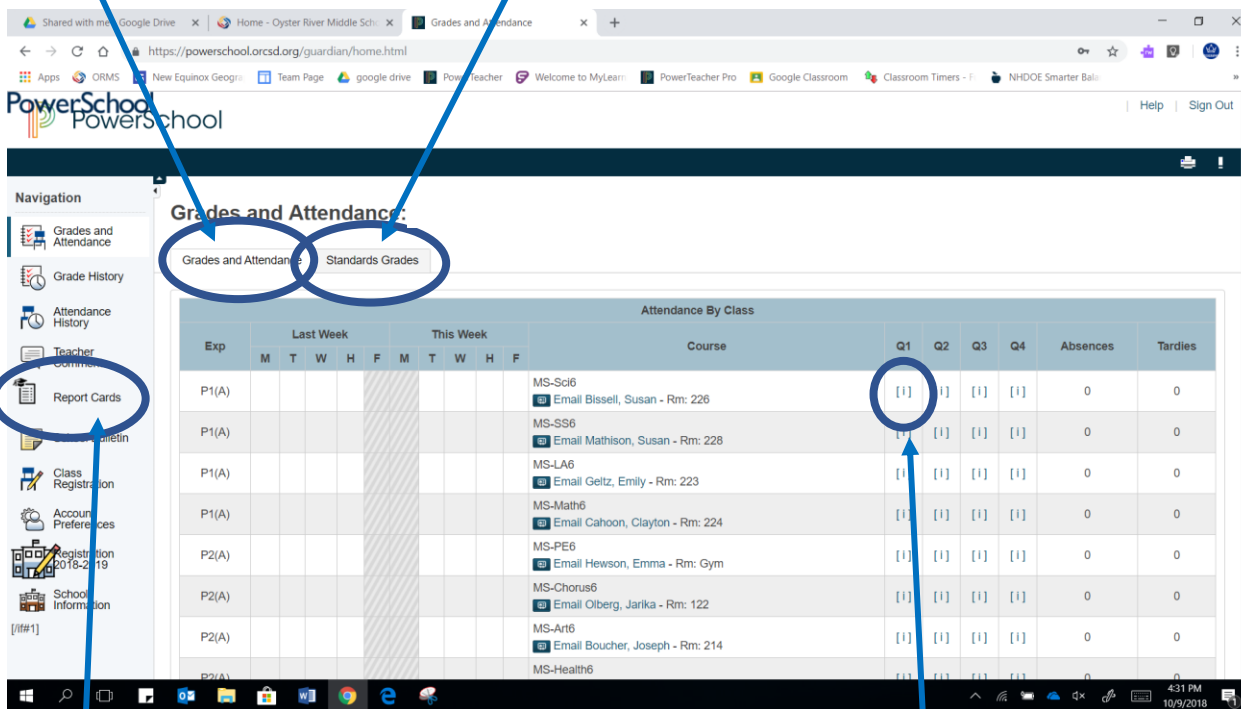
Shared with me - Google Drive × | Home - Oyster River Middle Scho × | Grades and Attendance × | +

https://powerschool.orcsd.org/guardian/home.html

Apps | ORMS | New Equinox Geogra | Team Page | google drive | PowerTeacher | Welcome to MyLearn | PowerTeacher Pro | Google Classroom | Classroom Timers - F | NHDOE Smarter Bala

PowerSchool

| Help | Sign Out

Navigation

Grades and Attendance
Grade History
Attendance History
Teacher Comments
Report Cards
School Bulletin
Class Registration
Account Preferences
Registration 2018-2019
School Information

[/if#1]

Grades and Attendance:

Grades and Attendance | Standards Grades

Attendance By Class

| Exp | Last Week M | T | W | H | F | This Week M | T | W | H | F | Course | Q1 | Q2 | Q3 | Q4 | Absences | Tardies |
|---|---|---|---|---|---|---|---|---|---|---|---|---|---|---|---|---|---|
| P1(A) | | | | | | | | | | | MS-Sci6 Email Bissell, Susan - Rm: 226 | [ i ] | [ i ] | [ i ] | [ i ] | 0 | 0 |
| P1(A) | | | | | | | | | | | MS-SS6 Email Mathison, Susan - Rm: 228 | [ i ] | [ i ] | [ i ] | [ i ] | 0 | 0 |
| P1(A) | | | | | | | | | | | MS-LA6 Email Geltz, Emily - Rm: 223 | [ i ] | [ i ] | [ i ] | [ i ] | 0 | 0 |
| P1(A) | | | | | | | | | | | MS-Math6 Email Cahoon, Clayton - Rm: 224 | [ i ] | [ i ] | [ i ] | [ i ] | 0 | 0 |
| P2(A) | | | | | | | | | | | MS-PE6 Email Hewson, Emma - Rm: Gym | [ i ] | [ i ] | [ i ] | [ i ] | 0 | 0 |
| P2(A) | | | | | | | | | | | MS-Chorus6 Email Olberg, Jarika - Rm: 122 | [ i ] | [ i ] | [ i ] | [ i ] | 0 | 0 |
| P2(A) | | | | | | | | | | | MS-Art6 Email Boucher, Joseph - Rm: 214 | [ i ] | [ i ] | [ i ] | [ i ] | 0 | 0 |
| P2(A) | | | | | | | | | | | MS-Health6 | [ i ] | [ i ] | [ i ] | [ i ] | 0 | 0 |

4:31 PM
10/9/2018